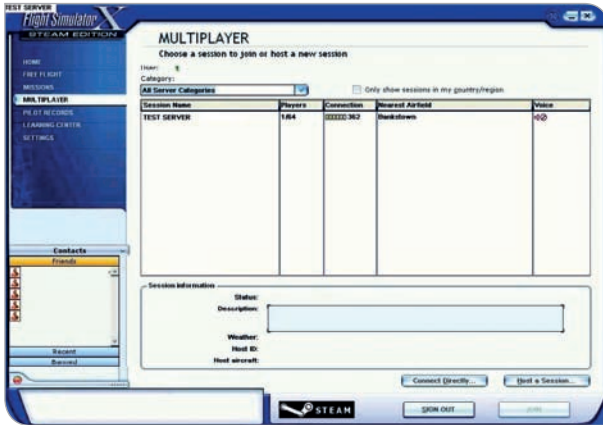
TEST SERVER

Flight Simulator X

STEAM EDITION

HOME

FREE FLIGHT

MISSIONS

MULTIPLAYER

PILOT RECORDS

LEARNING CENTER

SETTINGS

MULTIPLAYER

Choose a session to join or host a new session

User:

Category:

All Server Categories

Only show sessions in my country/region

| Session Name | Players | Connection | Nearest Airfield | Voice |
|---|---|---|---|---|
| TEST SERVER | 1/64 | 362 | Bankstown | |

Session information

Status:

Description:

Weather:

Host ID:

Host aircraft:

Contacts

Friends

Recent

Banned

Connect Directly...

Host a Session...

STEAM

SIGN OUT

JOIN